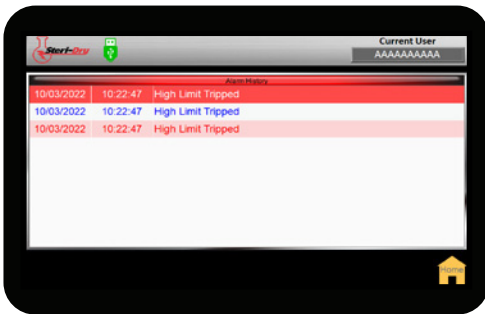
Steri-Dry

Current User
AAAAAAAAAA

Alarm History

| 10/03/2022 | 10:22:47 | High Limit Tripped |
|---|---|---|
| 10/03/2022 | 10:22:47 | High Limit Tripped |
| 10/03/2022 | 10:22:47 | High Limit Tripped |

Home